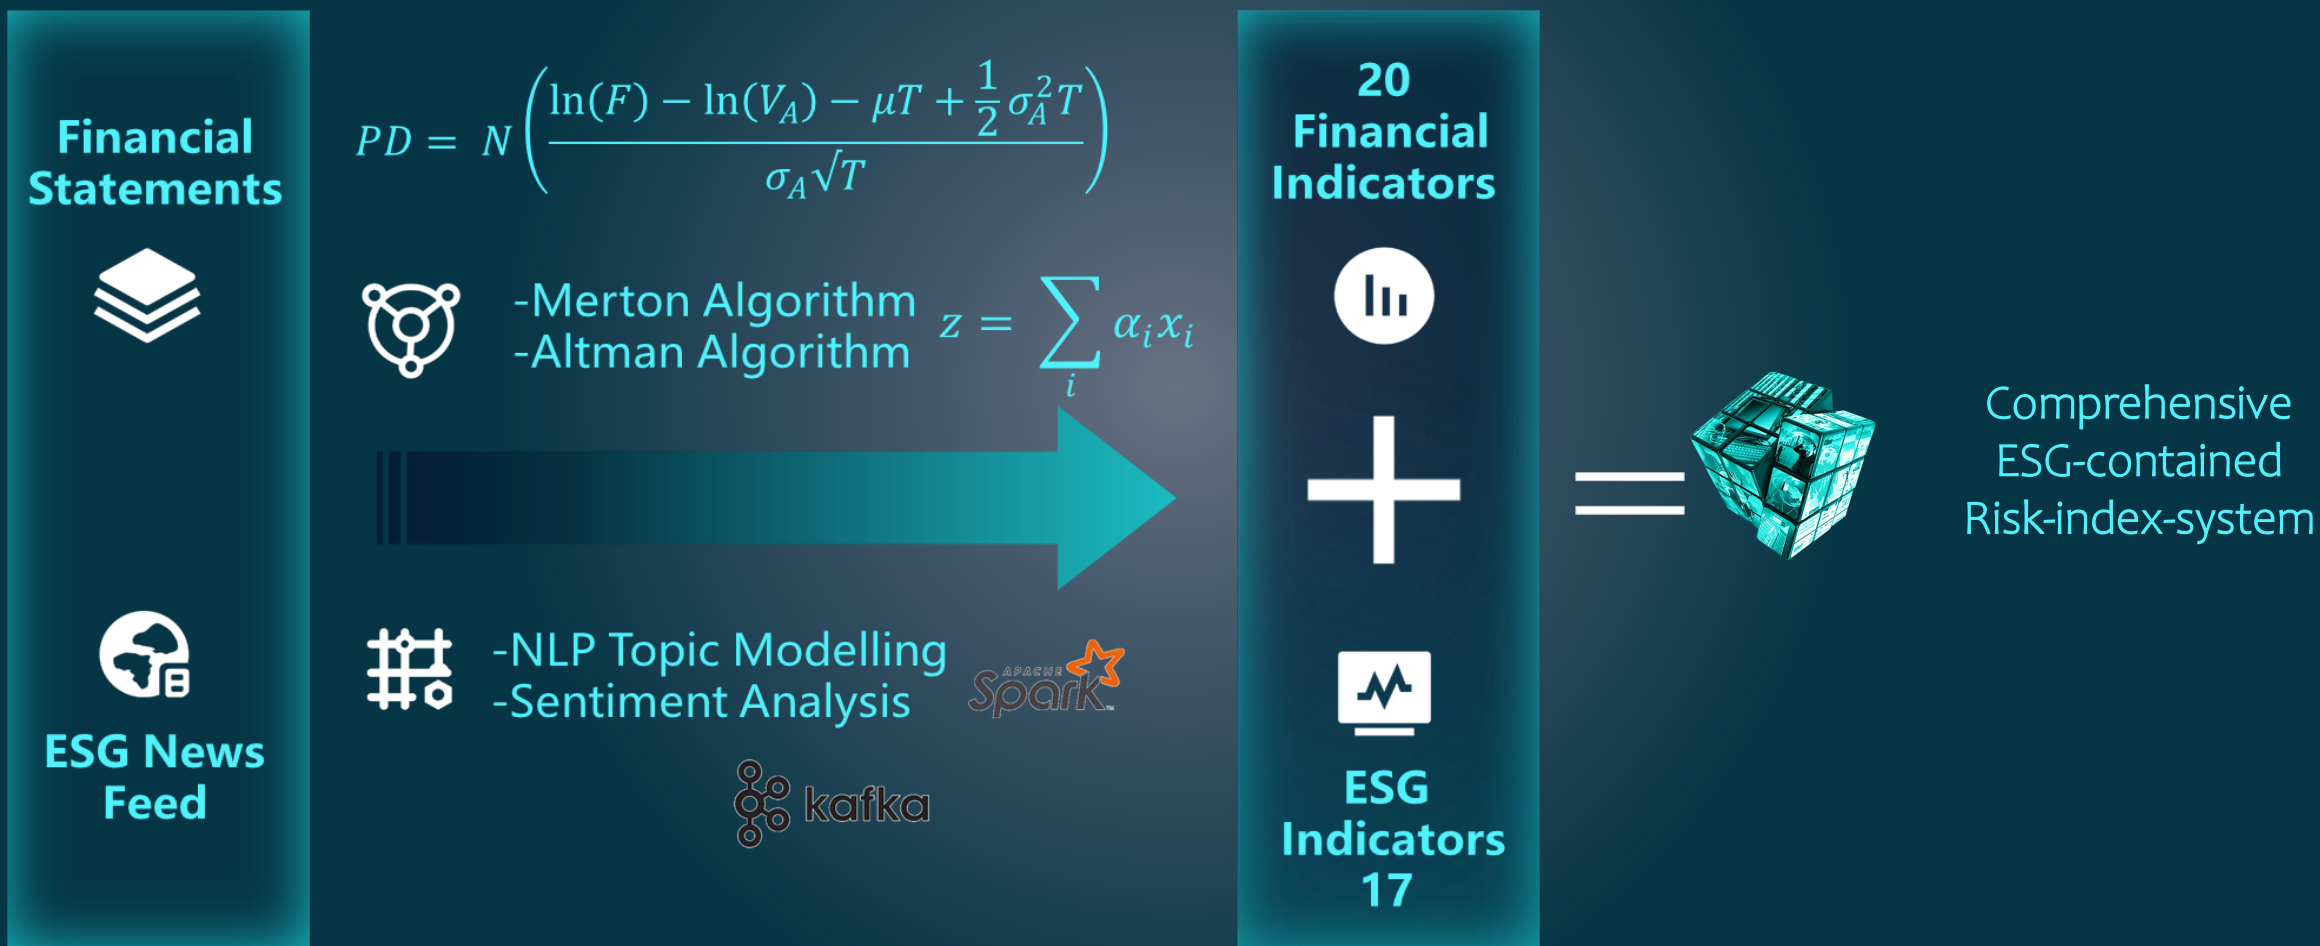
Financial Statements

$PD = N\left(\frac{\ln(F) - \ln(V_A) - \mu T + \frac{1}{2}\sigma_A^2 T}{\sigma_A \sqrt{T}}\right)$

-Merton Algorithm
-Altman Algorithm

$z = \sum_i \alpha_i x_i$

-NLP Topic Modelling
-Sentiment Analysis

APACHE Spark

kafka

ESG News Feed

20 Financial Indicators

ESG Indicators 17

Comprehensive ESG-contained Risk-index-system